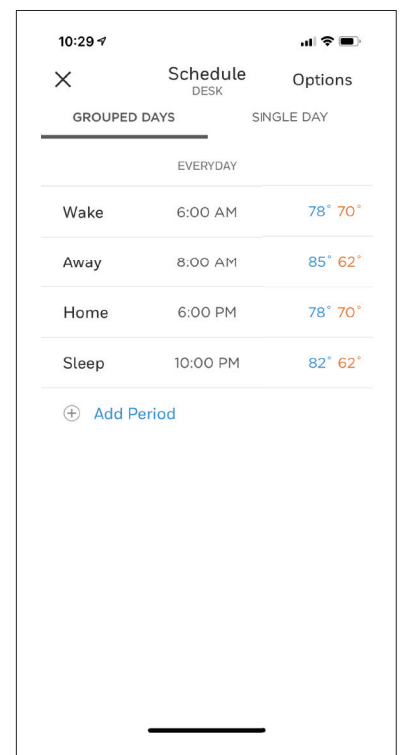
10:29

×

Schedule
DESK

Options

GROUPED DAYS

SINGLE DAY

EVERYDAY

| | | |
|---|---|---|
| Wake | 6:00 AM | 78° 70° |
| Away | 8:00 AM | 85° 62° |
| Home | 6:00 PM | 78° 70° |
| Sleep | 10:00 PM | 82° 62° |

⊕ Add Period